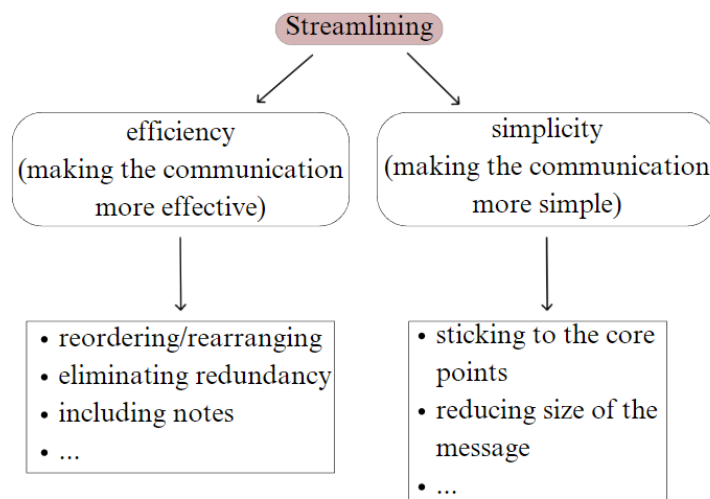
Streamlining

efficiency
(making the communication more effective)

simplicity
(making the communication more simple)

- reordering/rearranging
- eliminating redundancy
- including notes
- ...

- sticking to the core points
- reducing size of the message
- ...